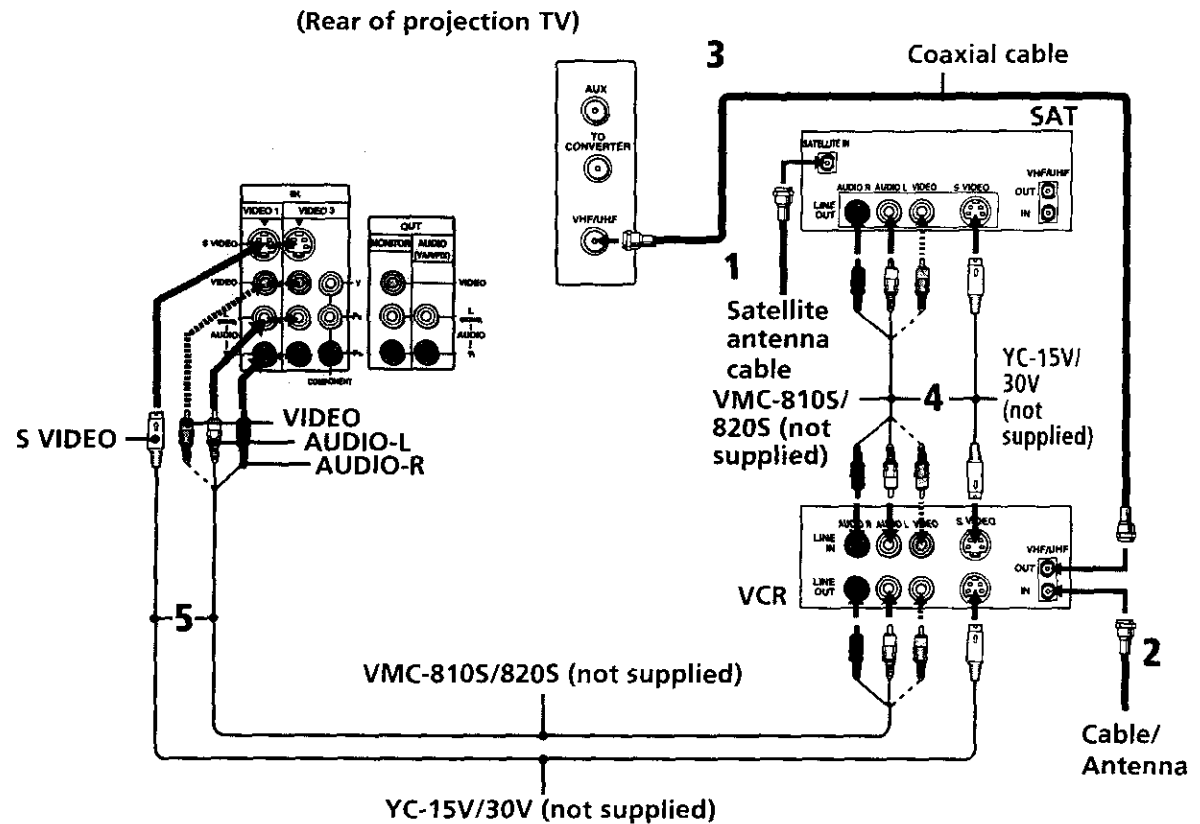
(Rear of projection TV)

3

Coaxial cable

AUX

TO CONVERTER

VHF/UHF

SAT

SATELLITE IN

AUDIO R AUDIO L VIDEO S VIDEO

LINE OUT

VHF/UHF

OUT

IN

IN

VIDEO 1 VIDEO 3

OUT

MONITOR AUDIO (VAR/FIX)

S VIDEO

VIDEO

AUDIO

VIDEO

COMPONENT

1

Satellite antenna cable

VMC-810S/ 820S (not supplied)

4

YC-15V/ 30V (not supplied)

S VIDEO

VIDEO

AUDIO-L

AUDIO-R

AUDIO R AUDIO L VIDEO S VIDEO

LINE IN

LINE OUT

VCR

VHF/UHF

OUT

IN

2

5

VMC-810S/820S (not supplied)

Cable/ Antenna

YC-15V/30V (not supplied)